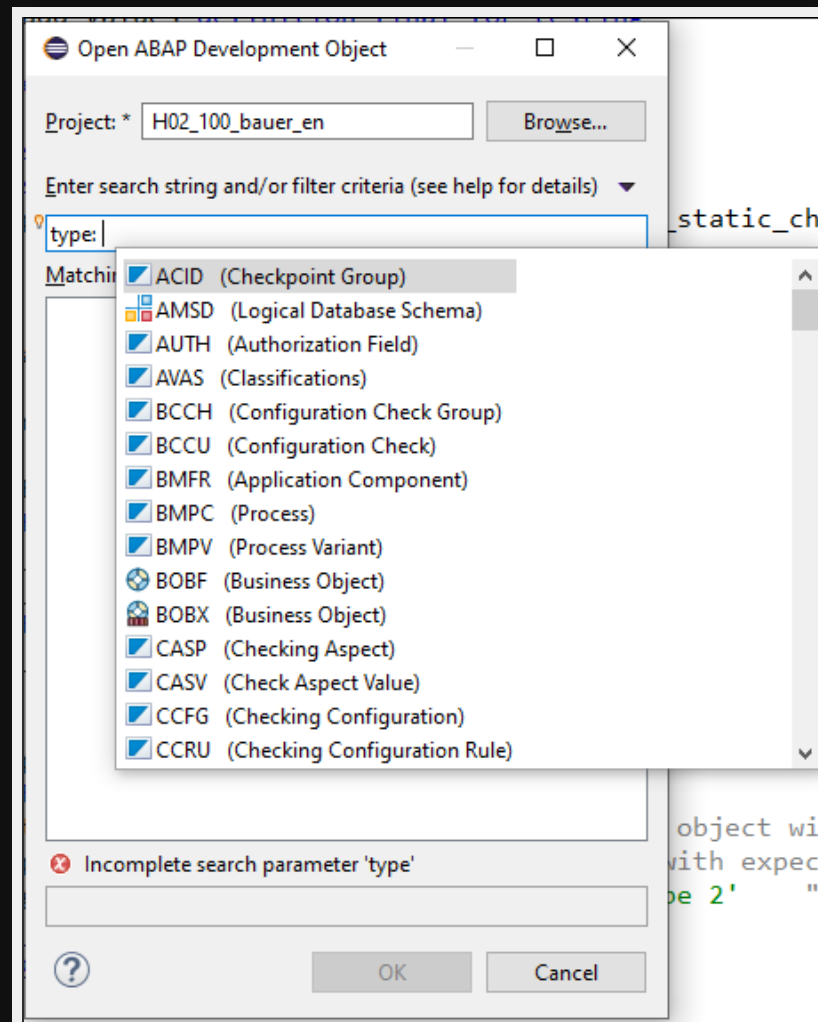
Open ABAP Development Object

Project: * H02_100_bauer_en Browse...

Enter search string and/or filter criteria (see help for details)

type:

Matchi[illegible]

ACID (Checkpoint Group)
AMSD (Logical Database Schema)
AUTH (Authorization Field)
AVAS (Classifications)
BCCH (Configuration Check Group)
BCCU (Configuration Check)
BMFR (Application Component)
BMPC (Process)
BMPV (Process Variant)
BOBF (Business Object)
BOBX (Business Object)
CASP (Checking Aspect)
CASV (Check Aspect Value)
CCFG (Checking Configuration)
CCRU (Checking Configuration Rule)

Incomplete search parameter 'type'

OK Cancel

_static_ch
object wi
with expec
pe 2' "